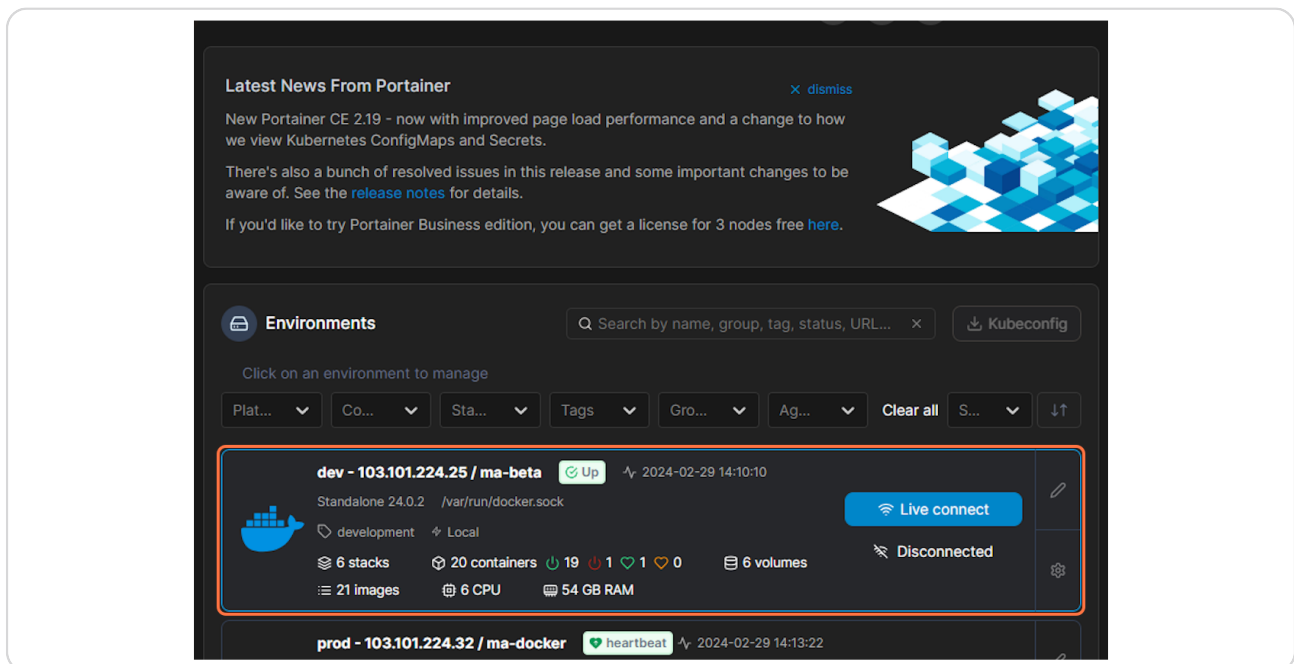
Latest News From Portainer

× dismiss

New Portainer CE 2.19 - now with improved page load performance and a change to how we view Kubernetes ConfigMaps and Secrets.

There's also a bunch of resolved issues in this release and some important changes to be aware of. See the release notes for details.

If you'd like to try Portainer Business edition, you can get a license for 3 nodes free here.

Environments

Search by name, group, tag, status, URL... ×

Kubeconfig

Click on an environment to manage

Plat... Co... Sta... Tags Gro... Ag... Clear all S...

dev - 103.101.224.25 / ma-beta Up 2024-02-29 14:10:10

Standalone 24.0.2 /var/run/docker.sock

development Local

6 stacks 20 containers 19 1 1 0 6 volumes

21 images 6 CPU 54 GB RAM

Live connect

Disconnected

prod - 103.101.224.32 / ma-docker heartbeat 2024-02-29 14:13:22